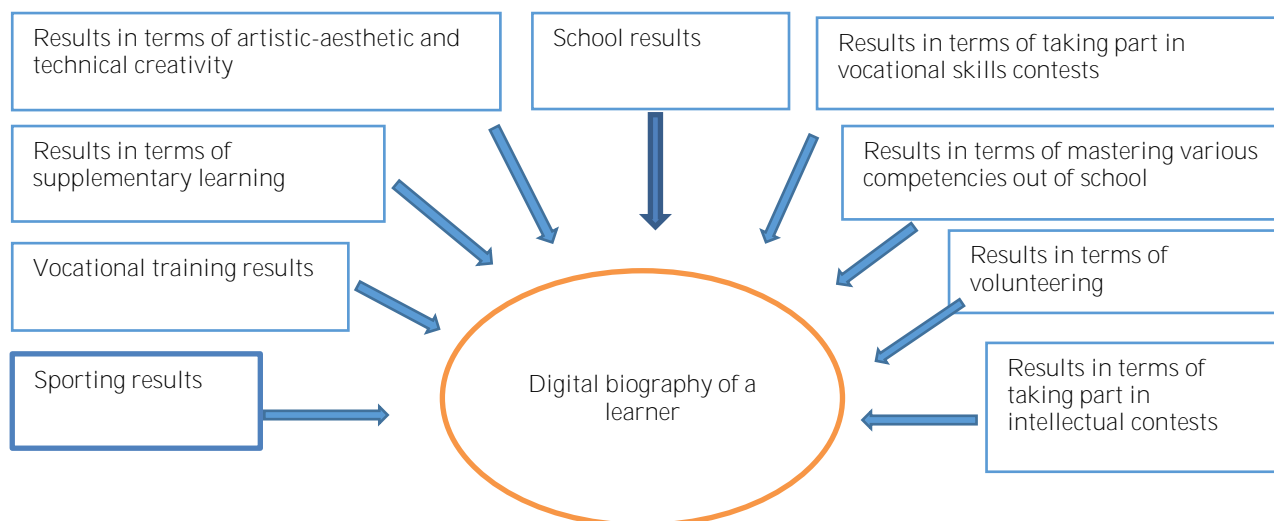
Results in terms of artistic-aesthetic and technical creativity

School results

Results in terms of taking part in vocational skills contests

Results in terms of supplementary learning

Results in terms of mastering various competencies out of school

Vocational training results

Results in terms of volunteering

Sporting results

Digital biography of a learner

Results in terms of taking part in intellectual contests